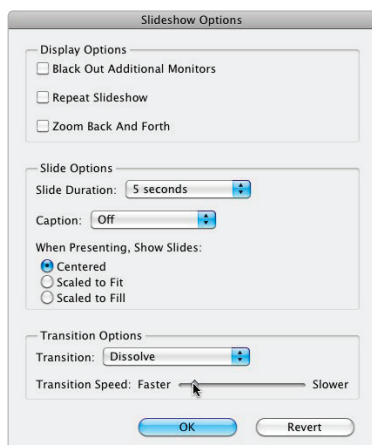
Slideshow Options

Display Options
Black Out Additional Monitors
Repeat Slideshow
Zoom Back And Forth

Slide Options
Slide Duration: 5 seconds
Caption: Off
When Presenting, Show Slides:
Centered
Scaled to Fit
Scaled to Fill

Transition Options
Transition: Dissolve
Transition Speed: Faster Slower

OK
Revert